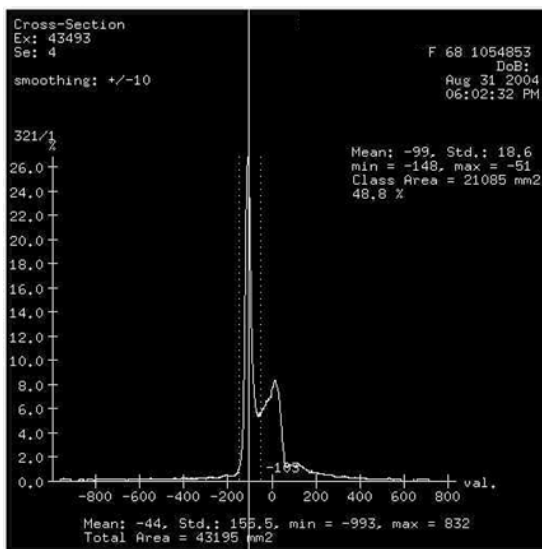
Cross-Section
Ex: 43493
Se: 4

smoothing: +/-10

F 68 1054853
DoB:
Aug 31 2004
06:02:32 PM

321/1
%

Mean: -99, Std.: 18.6
min = -148, max = -51
Class Area = 21085 mm2
48.8 %

26.0
24.0
22.0
20.0
18.0
16.0
14.0
12.0
10.0
8.0
6.0
4.0
2.0
0.0

-103

-800 -600 -400 -200 0 200 400 600 800 val.

Mean: -44, Std.: 156.5, min = -993, max = 832
Total Area = 43195 mm2